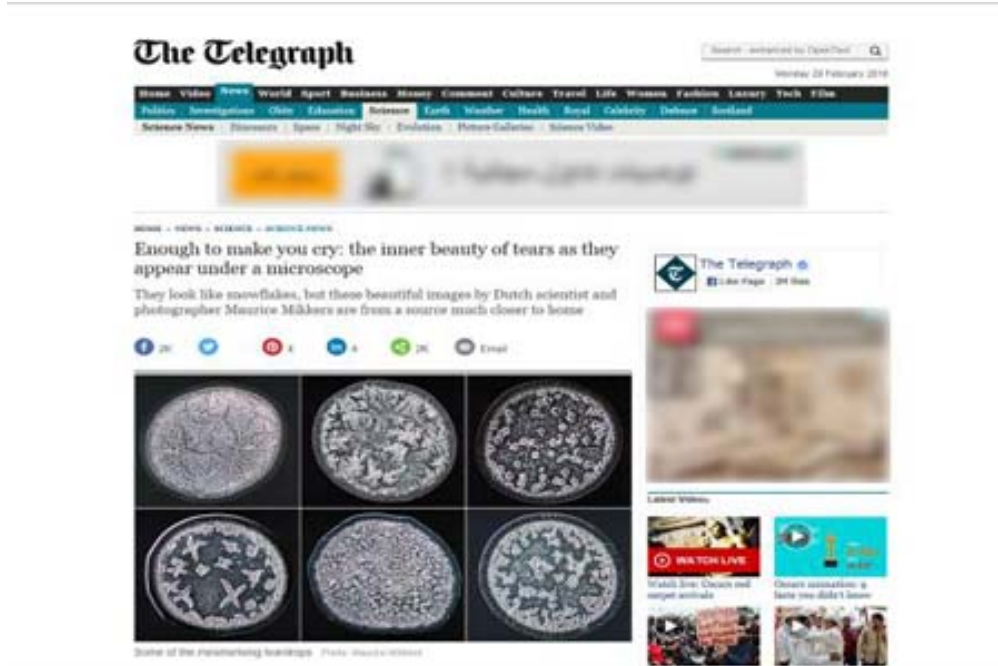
The Telegraph

Search - enhanced by OpenText

Monday 29 February 2016

Home Video News World Sport Business Money Comment Culture Travel Life Women Fashion Luxury Tech Film

Politics Investigations Obits Education Science Earth Weather Health Royal Celebrity Defence Scotland

Science News | Dinosaurs | Space | Night Sky | Evolution | Picture Galleries | Science Video

HOME » NEWS » SCIENCE » SCIENCE NEWS

Enough to make you cry: the inner beauty of tears as they appear under a microscope

They look like snowflakes, but these beautiful images by Dutch scientist and photographer Maurice Mikkers are from a source much closer to home

2K 4 4 2K Email

Some of the mesmerising teardrops Photo: Maurice Mikkers

The Telegraph
Like Page

Latest Videos

WATCH LIVE

Watch live: Oscars red carpet arrivals

Oscars animation: 6 facts you didn't know